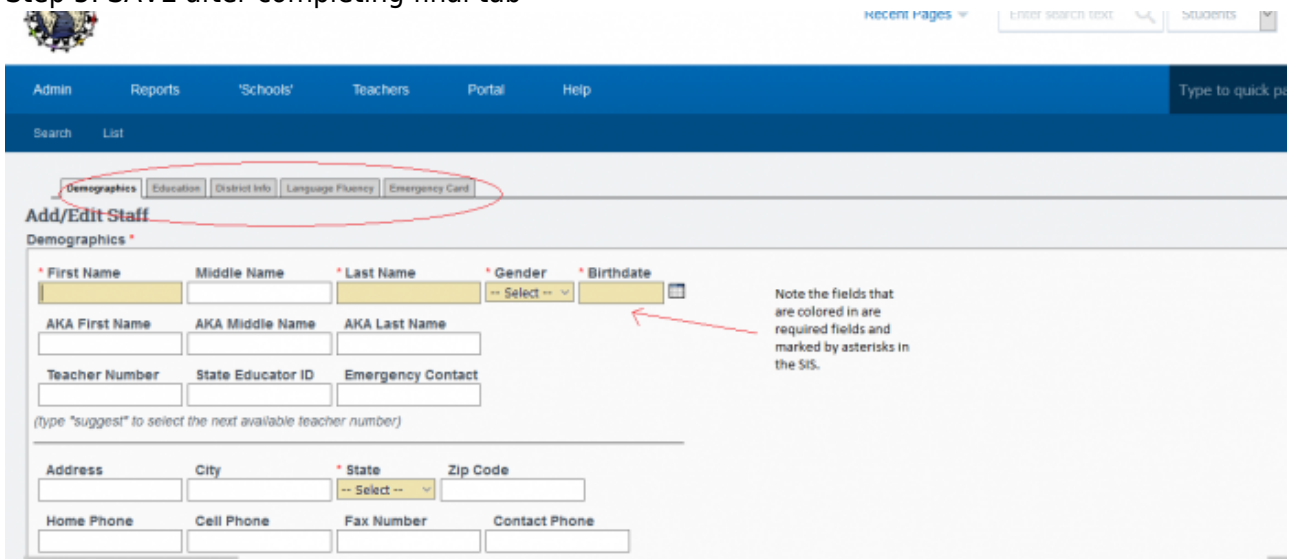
Step 5: SAVE after completing final tab

Recent Pages

Enter search text

Students

Admin Reports 'Schools' Teachers Portal Help

Type to quick pa

Search List

Demographics Education District Info Language Fluency Emergency Card

Add/Edit Staff

Demographics *

* First Name Middle Name * Last Name * Gender * Birthdate

-- Select --

Note the fields that are colored in are required fields and marked by asterisks in the SIS.

AKA First Name AKA Middle Name AKA Last Name

Teacher Number State Educator ID Emergency Contact

(type "suggest" to select the next available teacher number)

Address City * State Zip Code

-- Select --

Home Phone Cell Phone Fax Number Contact Phone